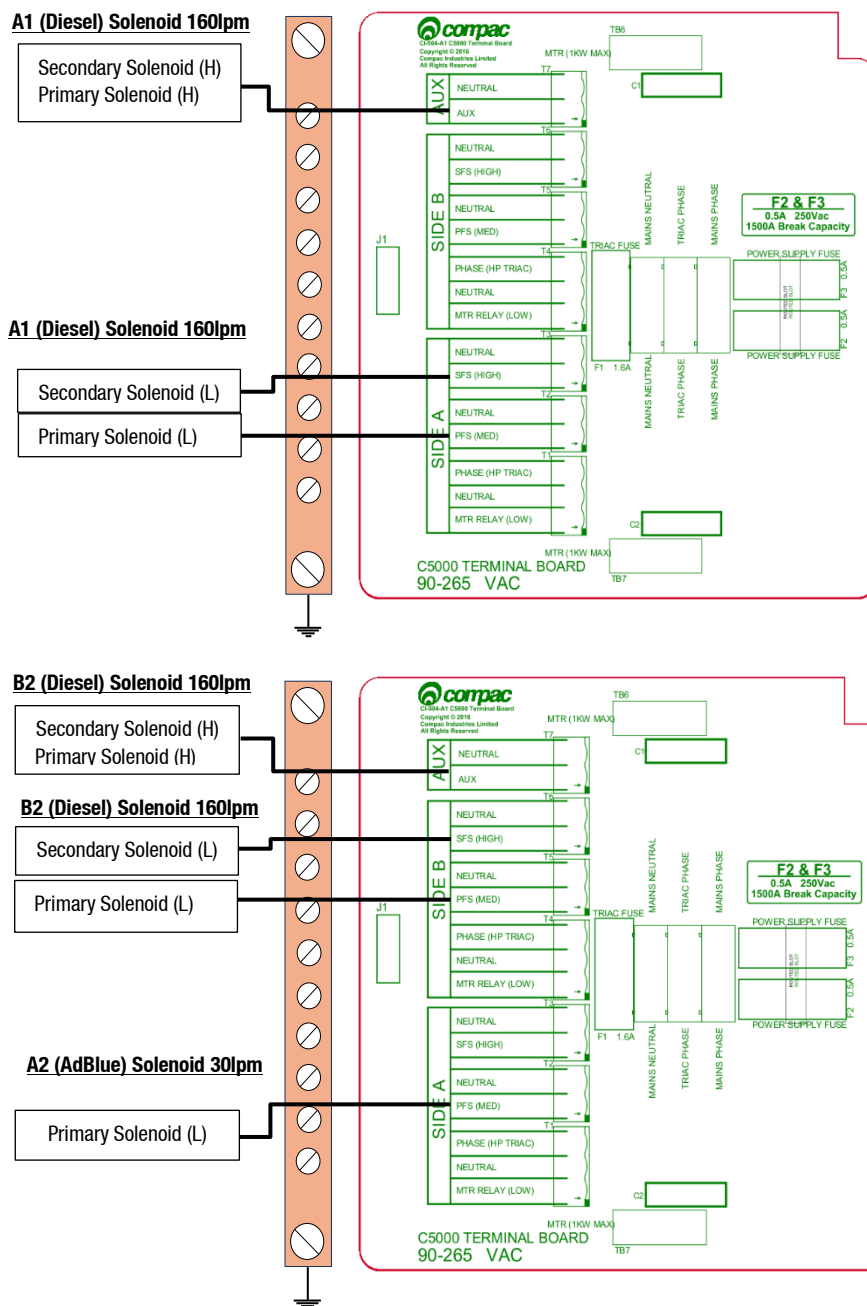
A1 (Diesel) Solenoid 160lpm

Secondary Solenoid (H)
Primary Solenoid (H)

A1 (Diesel) Solenoid 160lpm

Secondary Solenoid (L)

Primary Solenoid (L)

compac
CI-504-A1 C5000 Terminal Board
Copyright © 2016
Compac Industries Limited
All Rights Reserved

TB6
MTR (1KW MAX)
C1
T7
AUX
NEUTRAL
AUX
T6
SIDE B
NEUTRAL
SFS (HIGH)
T5
NEUTRAL
PFS (MED)
T4
PHASE (HP TRIAC)
NEUTRAL
MTR RELAY (LOW)
T3
SIDE A
NEUTRAL
SFS (HIGH)
T2
NEUTRAL
PFS (MED)
T1
PHASE (HP TRIAC)
NEUTRAL
MTR RELAY (LOW)
J1
TRIAC FUSE
F1 1.6A
MAINS NEUTRAL
TRIAC PHASE
MAINS PHASE
MAINS NEUTRAL
TRIAC PHASE
MAINS PHASE
F2 & F3
0.5A 250Vac
1500A Break Capacity
POWER SUPPLY FUSE
F3 0.5A
F2 0.5A
POWER SUPPLY FUSE
C2
MTR (1KW MAX)
TB7
C5000 TERMINAL BOARD
90-265 VAC

B2 (Diesel) Solenoid 160lpm

Secondary Solenoid (H)
Primary Solenoid (H)

B2 (Diesel) Solenoid 160lpm

Secondary Solenoid (L)

Primary Solenoid (L)

A2 (AdBlue) Solenoid 30lpm

Primary Solenoid (L)

compac
CI-504-A1 C5000 Terminal Board
Copyright © 2016
Compac Industries Limited
All Rights Reserved

TB6
MTR (1KW MAX)
C1
T7
AUX
NEUTRAL
AUX
T6
SIDE B
NEUTRAL
SFS (HIGH)
T5
NEUTRAL
PFS (MED)
T4
PHASE (HP TRIAC)
NEUTRAL
MTR RELAY (LOW)
T3
SIDE A
NEUTRAL
SFS (HIGH)
T2
NEUTRAL
PFS (MED)
T1
PHASE (HP TRIAC)
NEUTRAL
MTR RELAY (LOW)
J1
TRIAC FUSE
F1 1.6A
MAINS NEUTRAL
TRIAC PHASE
MAINS PHASE
MAINS NEUTRAL
TRIAC PHASE
MAINS PHASE
F2 & F3
0.5A 250Vac
1500A Break Capacity
POWER SUPPLY FUSE
F3 0.5A
F2 0.5A
POWER SUPPLY FUSE
C2
MTR (1KW MAX)
TB7
C5000 TERMINAL BOARD
90-265 VAC